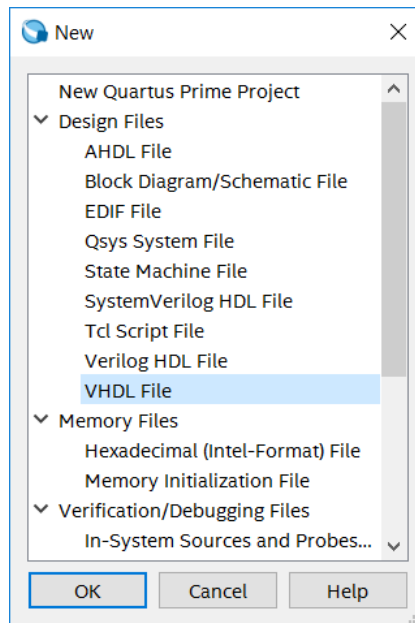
New

New Quartus Prime Project
Design Files
AHDL File
Block Diagram/Schematic File
EDIF File
Qsys System File
State Machine File
SystemVerilog HDL File
Tcl Script File
Verilog HDL File
VHDL File
Memory Files
Hexadecimal (Intel-Format) File
Memory Initialization File
Verification/Debugging Files
In-System Sources and Probes...

OK
Cancel
Help